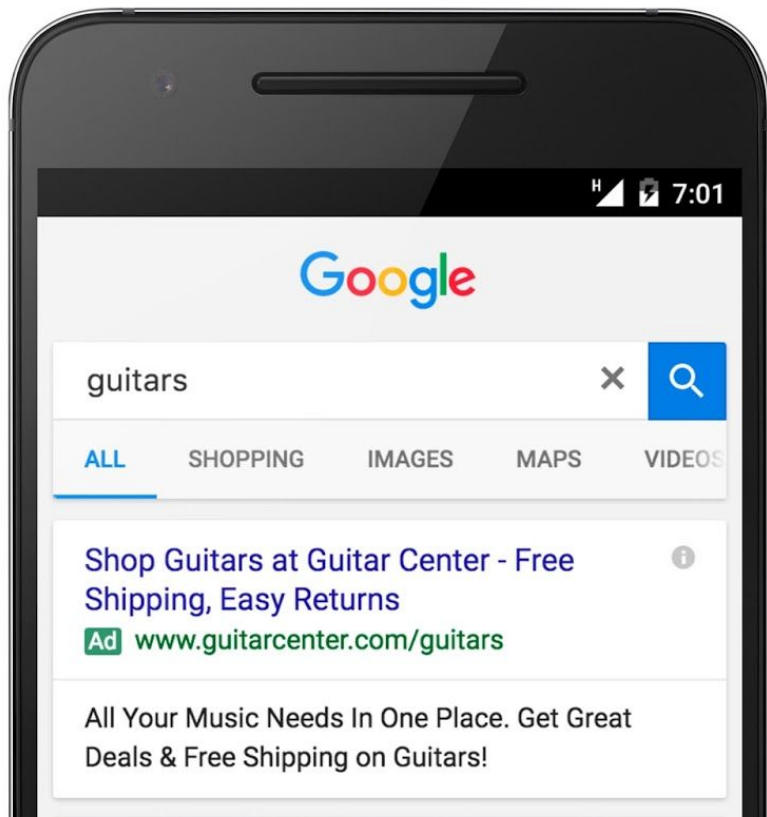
H 7:01

Google

guitars

ALL SHOPPING IMAGES MAPS VIDEOS

Shop Guitars at Guitar Center - Free Shipping, Easy Returns

Ad www.guitarcenter.com/guitars

All Your Music Needs In One Place. Get Great Deals & Free Shipping on Guitars!